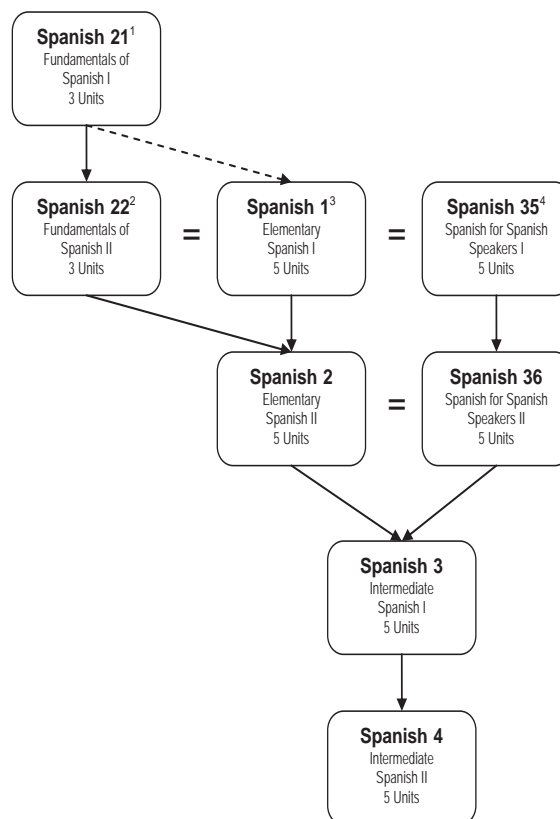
Spanish 21$^{1}$
Fundamentals of Spanish I
3 Units

Spanish 22$^{2}$
Fundamentals of Spanish II
3 Units

=

Spanish 1$^{3}$
Elementary Spanish I
5 Units

=

Spanish 35$^{4}$
Spanish for Spanish Speakers I
5 Units

Spanish 2
Elementary Spanish II
5 Units

=

Spanish 36
Spanish for Spanish Speakers II
5 Units

Spanish 3
Intermediate Spanish I
5 Units

Spanish 4
Intermediate Spanish II
5 Units